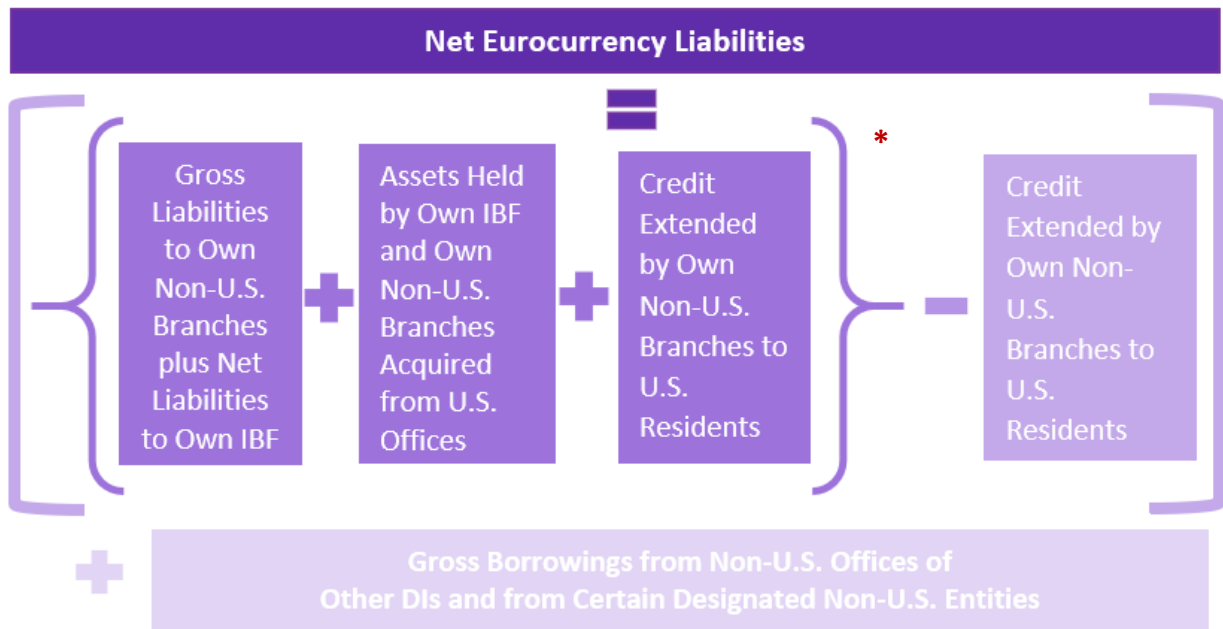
Net Eurocurrency Liabilities

=

Gross Liabilities to Own Non-U.S. Branches plus Net Liabilities to Own IBF

+

Assets Held by Own IBF and Own Non-U.S. Branches Acquired from U.S. Offices

+

Credit Extended by Own Non-U.S. Branches to U.S. Residents

*

−

Credit Extended by Own Non-U.S. Branches to U.S. Residents

+

Gross Borrowings from Non-U.S. Offices of Other DIs and from Certain Designated Non-U.S. Entities